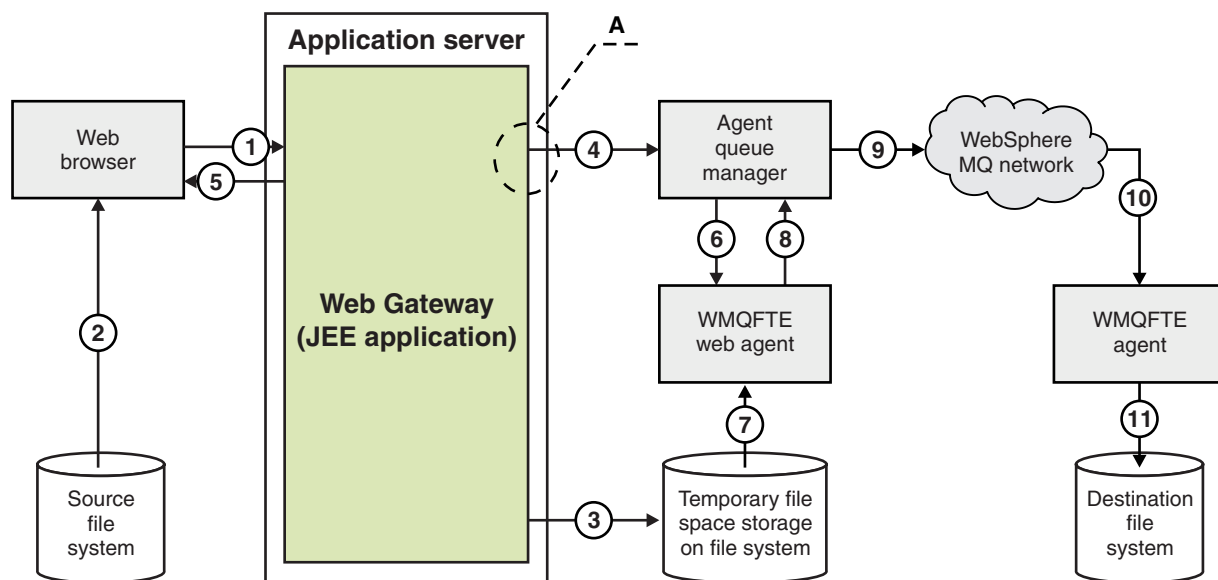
Application server

A

Web browser

1

5

4

Agent queue manager

9

WebSphere MQ network

10

6

8

WMQFTE web agent

WMQFTE agent

2

Web Gateway (JEE application)

7

11

Source file system

3

Temporary file space storage on file system

Destination file system